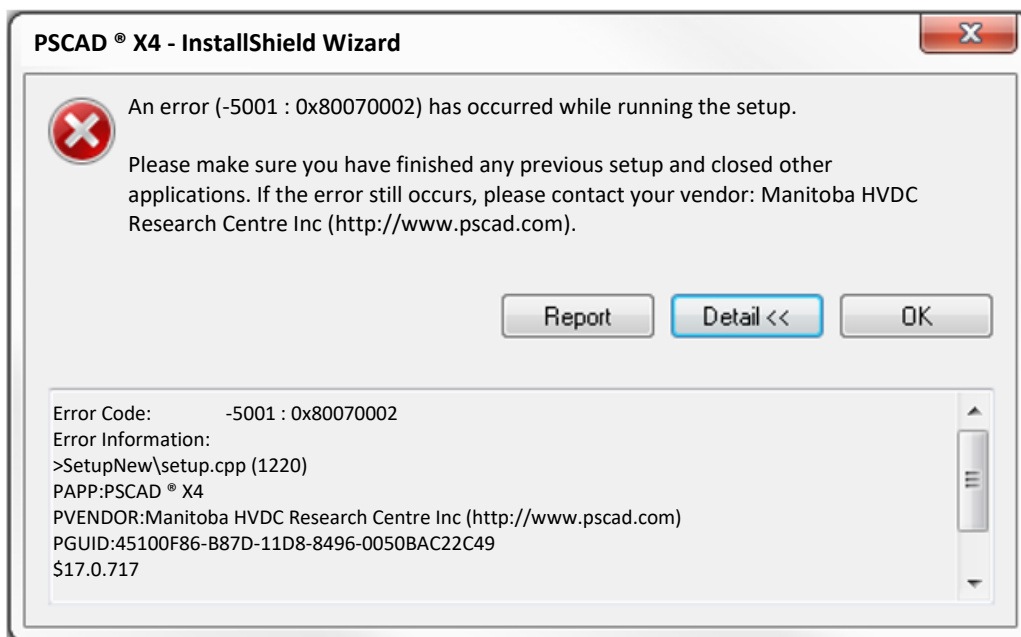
PSCAD ® X4 - InstallShield Wizard

X

An error (-5001 : 0x80070002) has occurred while running the setup.

Please make sure you have finished any previous setup and closed other applications. If the error still occurs, please contact your vendor: Manitoba HVDC Research Centre Inc (http://www.pscad.com).

Report | Detail << | OK

Error Code: -5001 : 0x80070002
Error Information:
>SetupNew\setup.cpp (1220)
PAPP:PSCAD ® X4
PVENDOR:Manitoba HVDC Research Centre Inc (http://www.pscad.com)
PGUID:45100F86-B87D-11D8-8496-0050BAC22C49
$17.0.717